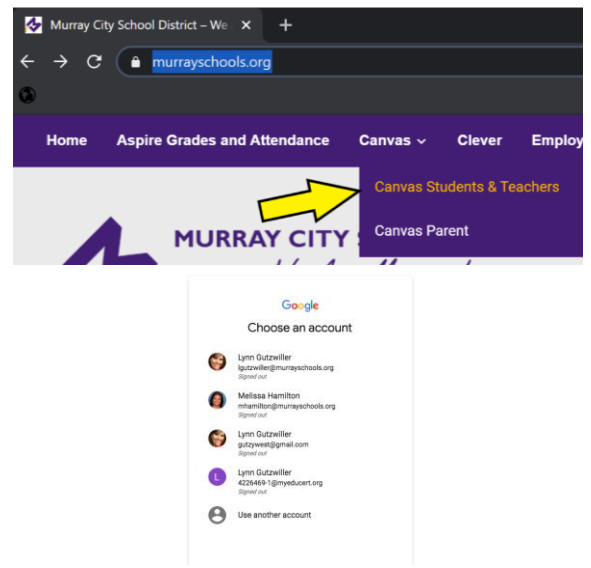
Murray City School District – We ×

murrayschools.org

Home Aspire Grades and Attendance Canvas Clever Employ

Canvas Students & Teachers

Canvas Parent

MURRAY CITY S

Google

Choose an account

Lynn Gutzwiller
lgutzwiller@murrayschools.org
Signed out

Melissa Hamilton
mhamilton@murrayschools.org
Signed out

Lynn Gutzwiller
gutzywest@gmail.com
Signed out

L Lynn Gutzwiller
4226469-1@myeducert.org
Signed out

Use another account